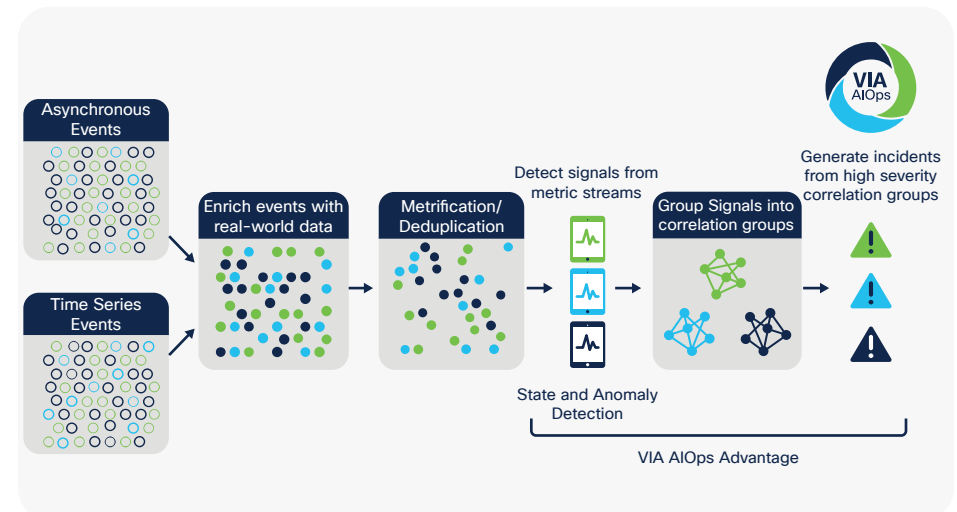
VIA AIOps

Asynchronous Events

Time Series Events

Enrich events with real-world data

Metrification/ Deduplication

Detect signals from metric streams

State and Anomaly Detection

Group Signals into correlation groups

Generate incidents from high severity correlation groups

VIA AIOps Advantage